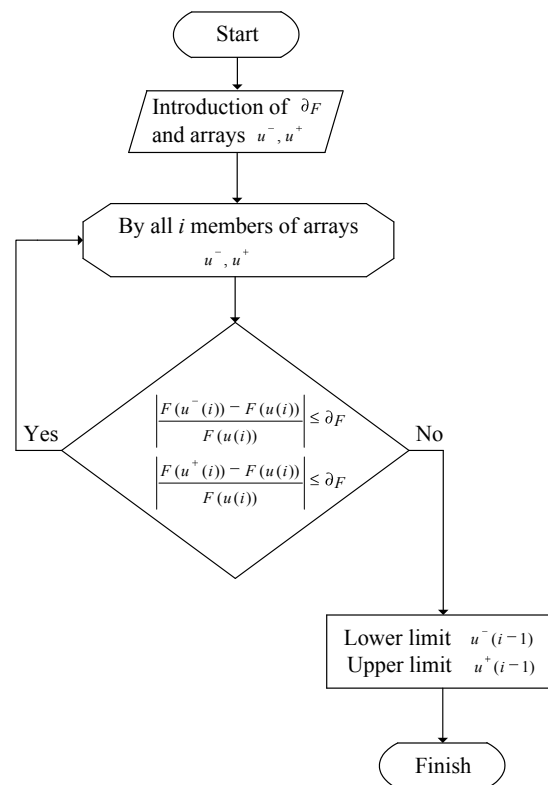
Start

Introduction of $\partial_F$ and arrays $u^-, u^+$

By all *i* members of arrays $u^-, u^+$

$\left|\frac{F(u^-(i)) - F(u(i))}{F(u(i))}\right| \le \partial_F$

$\left|\frac{F(u^+(i)) - F(u(i))}{F(u(i))}\right| \le \partial_F$

Yes

No

Lower limit $u^-(i-1)$
Upper limit $u^+(i-1)$

Finish